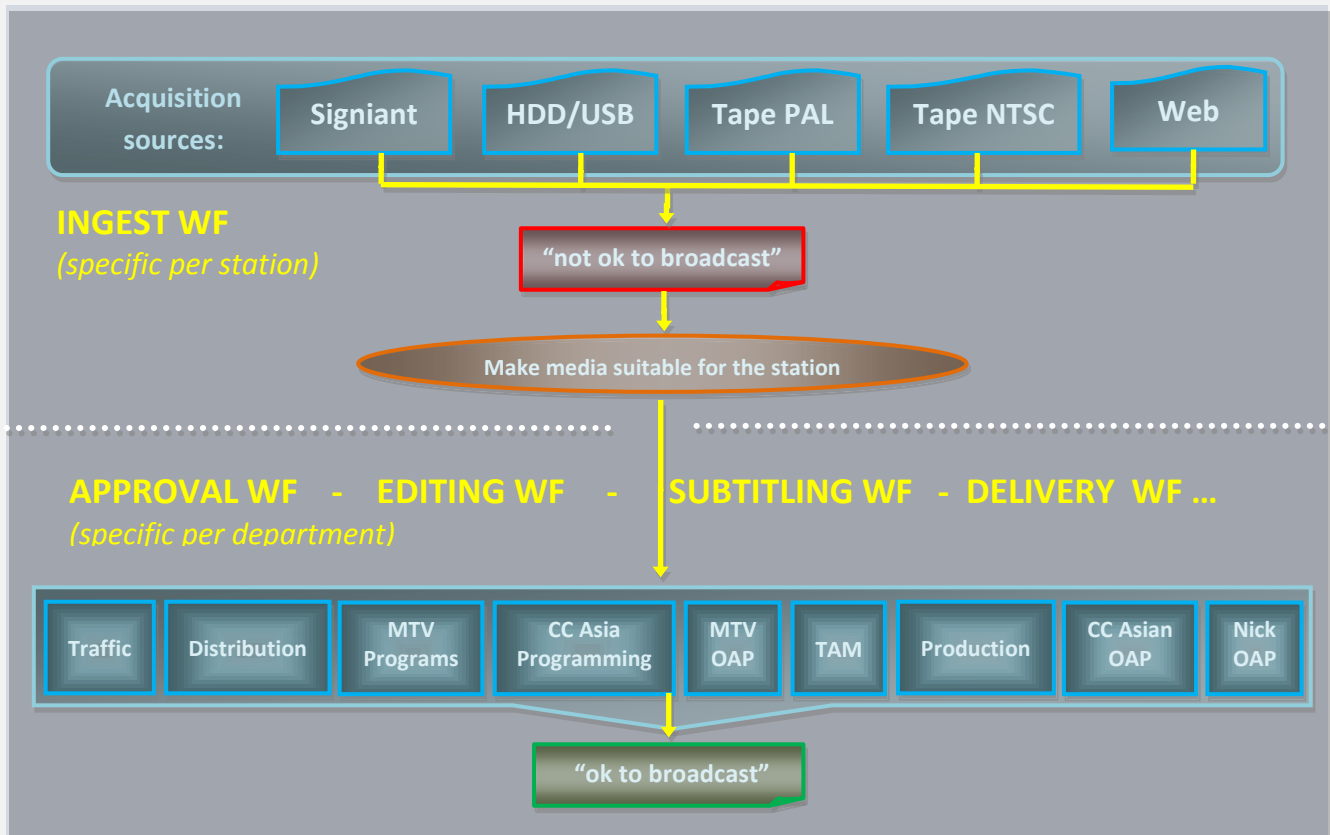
Acquisition sources:

Signiant

HDD/USB

Tape PAL

Tape NTSC

Web

INGEST WF
(specific per station)

“not ok to broadcast”

Make media suitable for the station

APPROVAL WF - EDITING WF - SUBTITLING WF - DELIVERY WF …
(specific per department)

Traffic

Distribution

MTV Programs

CC Asia Programming

MTV OAP

TAM

Production

CC Asian OAP

Nick OAP

“ok to broadcast”